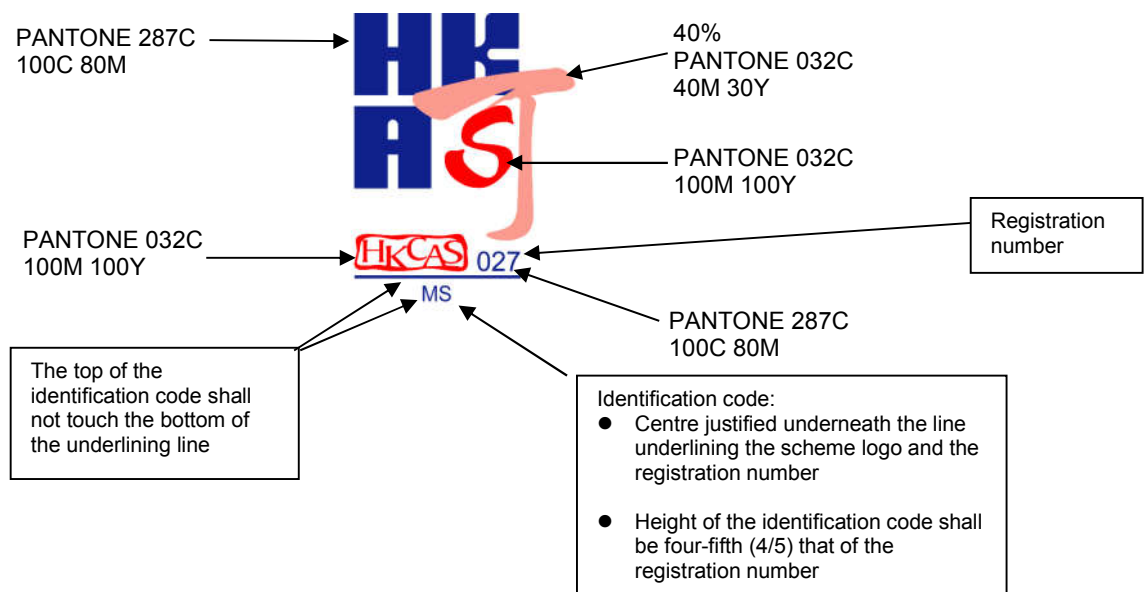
PANTONE 287C
100C 80M

40%
PANTONE 032C
40M 30Y

PANTONE 032C
100M 100Y

Registration number

PANTONE 032C
100M 100Y

HKCAS 027

MS

PANTONE 287C
100C 80M

The top of the identification code shall not touch the bottom of the underlining line

Identification code:
- Centre justified underneath the line underlining the scheme logo and the registration number
- Height of the identification code shall be four-fifth (4/5) that of the registration number